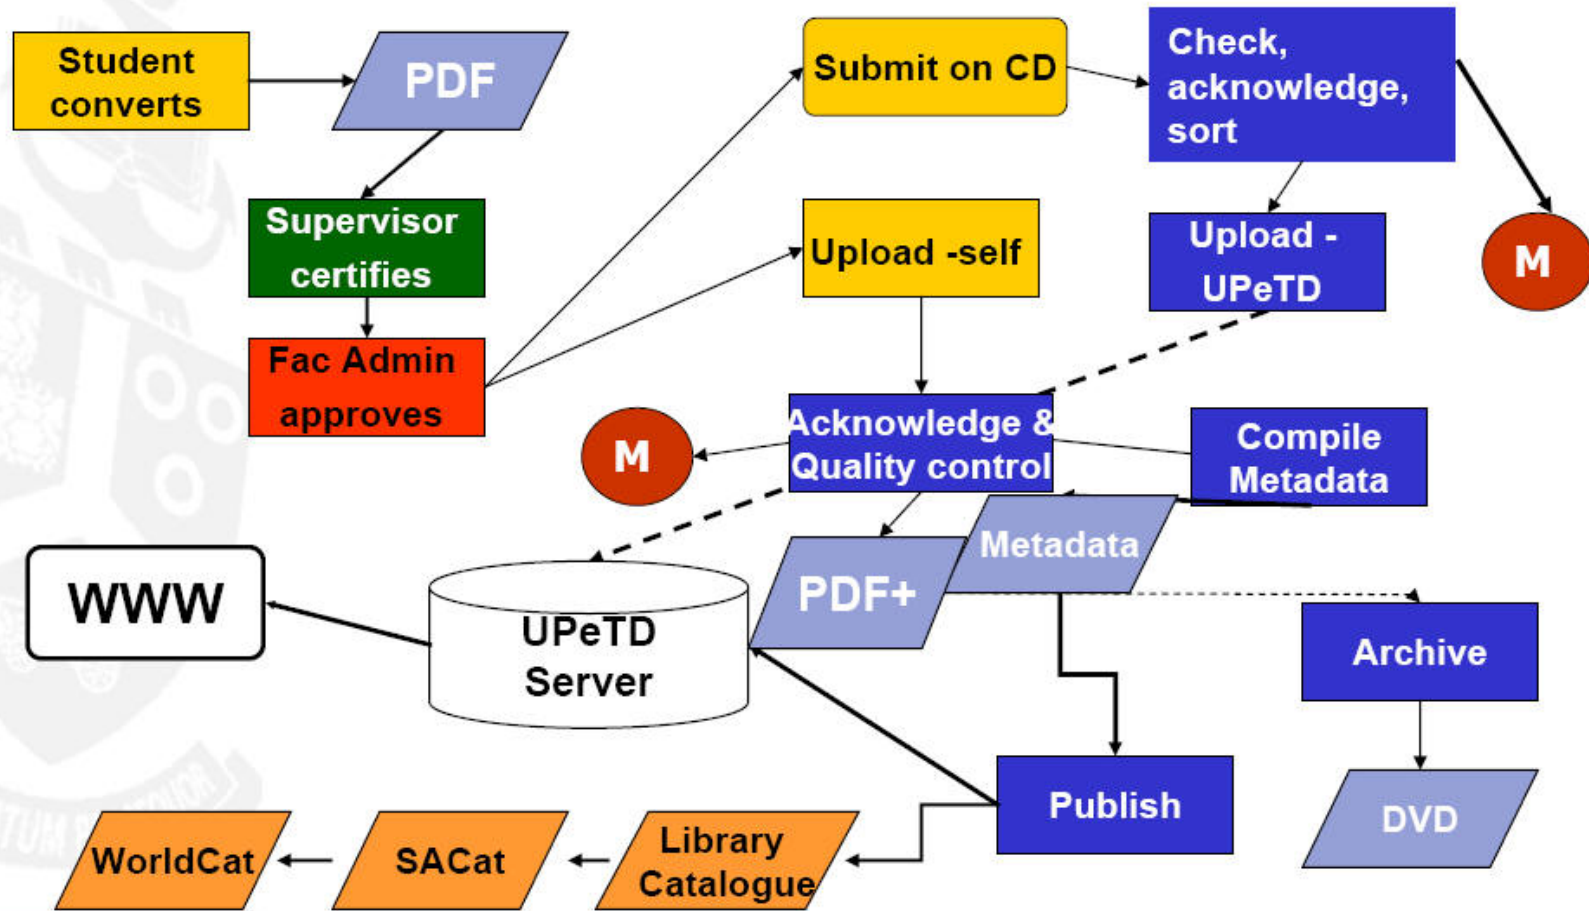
Student converts

PDF

Supervisor certifies

Fac Admin approves

Submit on CD

Check, acknowledge, sort

M

Upload -self

Upload - UPeTD

Acknowledge & Quality control

M

Compile Metadata

Metadata

PDF+

WWW

UPeTD Server

Archive

Publish

DVD

WorldCat

SACat

Library Catalogue